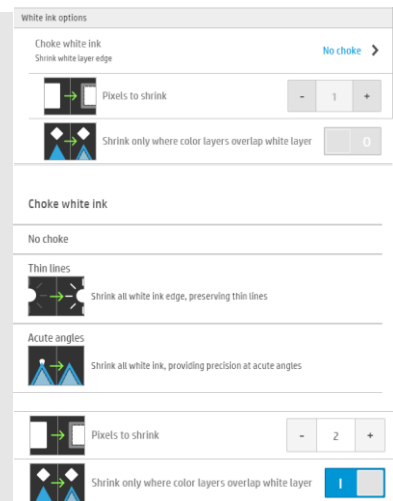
White ink options

Choke white ink
Shrink white layer edge

No choke >

Pixels to shrink

- 1 +

Shrink only where color layers overlap white layer

0

Choke white ink

No choke

Thin lines

Shrink all white ink edge, preserving thin lines

Acute angles

Shrink all white ink, providing precision at acute angles

Pixels to shrink

- 2 +

Shrink only where color layers overlap white layer

I